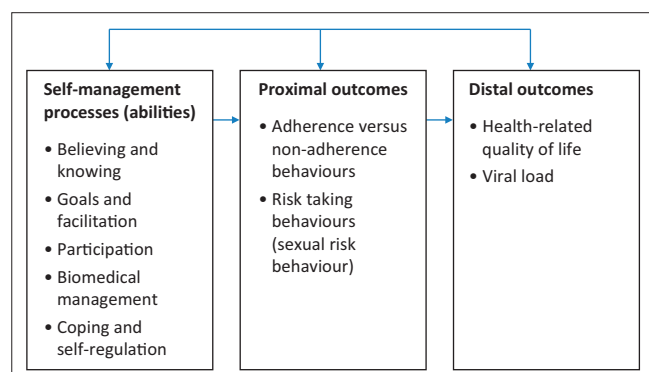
**Self-management processes (abilities)**

- Believing and knowing
- Goals and facilitation
- Participation
- Biomedical management
- Coping and self-regulation

**Proximal outcomes**

- Adherence versus non-adherence behaviours
- Risk taking behaviours (sexual risk behaviour)

**Distal outcomes**

- Health-related quality of life
- Viral load